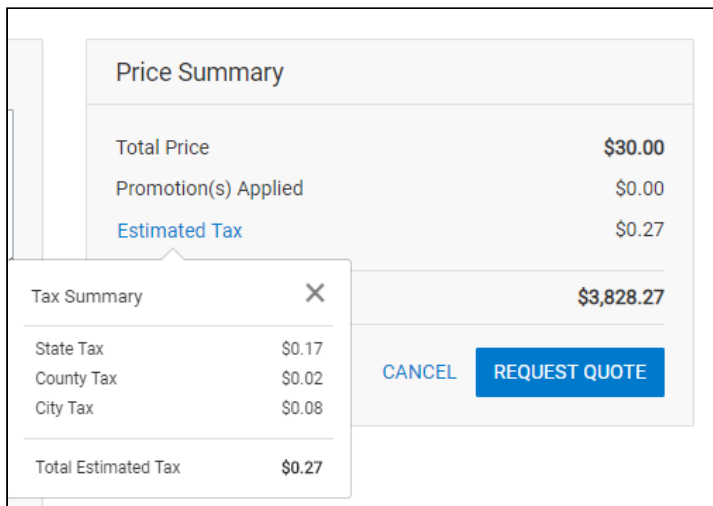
Price Summary

| | |
|---|---|
| Total Price | **$30.00** |
| Promotion(s) Applied | $0.00 |
| Estimated Tax | $0.27 |
| | **$3,828.27** |

CANCEL REQUEST QUOTE

Tax Summary ✕

| | |
|---|---|
| State Tax | $0.17 |
| County Tax | $0.02 |
| City Tax | $0.08 |
| Total Estimated Tax | **$0.27** |